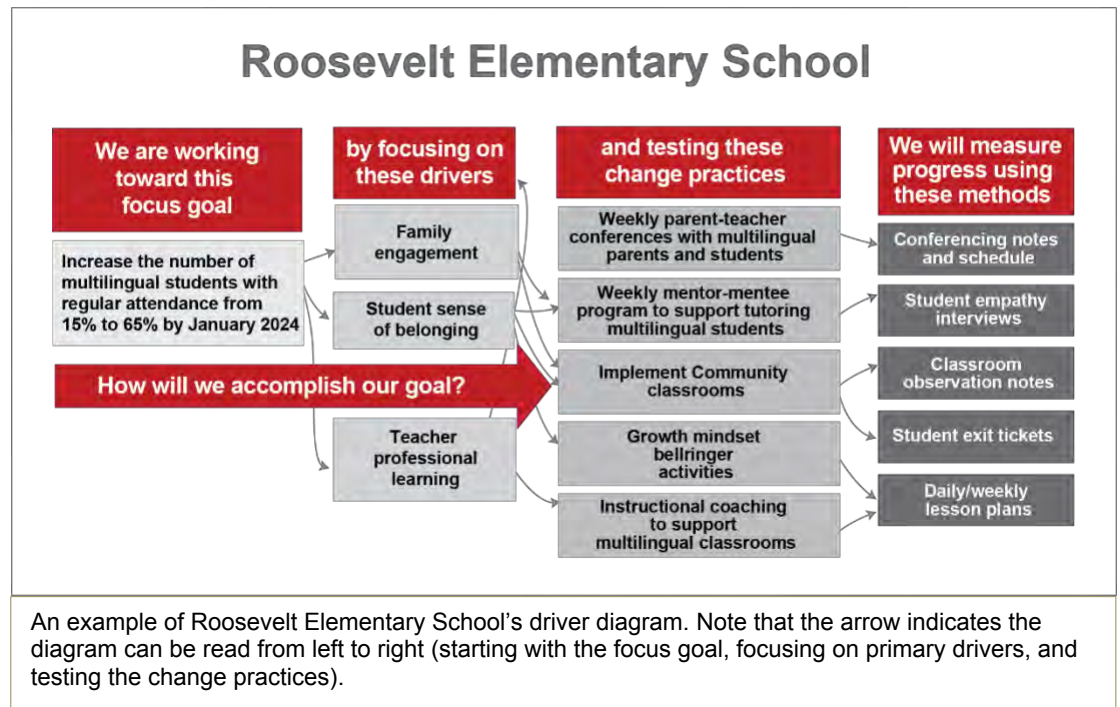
Roosevelt Elementary School

We are working toward this focus goal

Increase the number of multilingual students with regular attendance from 15% to 65% by January 2024

by focusing on these drivers

Family engagement

Student sense of belonging

Teacher professional learning

and testing these change practices

Weekly parent-teacher conferences with multilingual parents and students

Weekly mentor-mentee program to support tutoring multilingual students

Implement Community classrooms

Growth mindset bellringer activities

Instructional coaching to support multilingual classrooms

We will measure progress using these methods

Conferencing notes and schedule

Student empathy interviews

Classroom observation notes

Student exit tickets

Daily/weekly lesson plans

How will we accomplish our goal?

An example of Roosevelt Elementary School's driver diagram. Note that the arrow indicates the diagram can be read from left to right (starting with the focus goal, focusing on primary drivers, and testing the change practices).